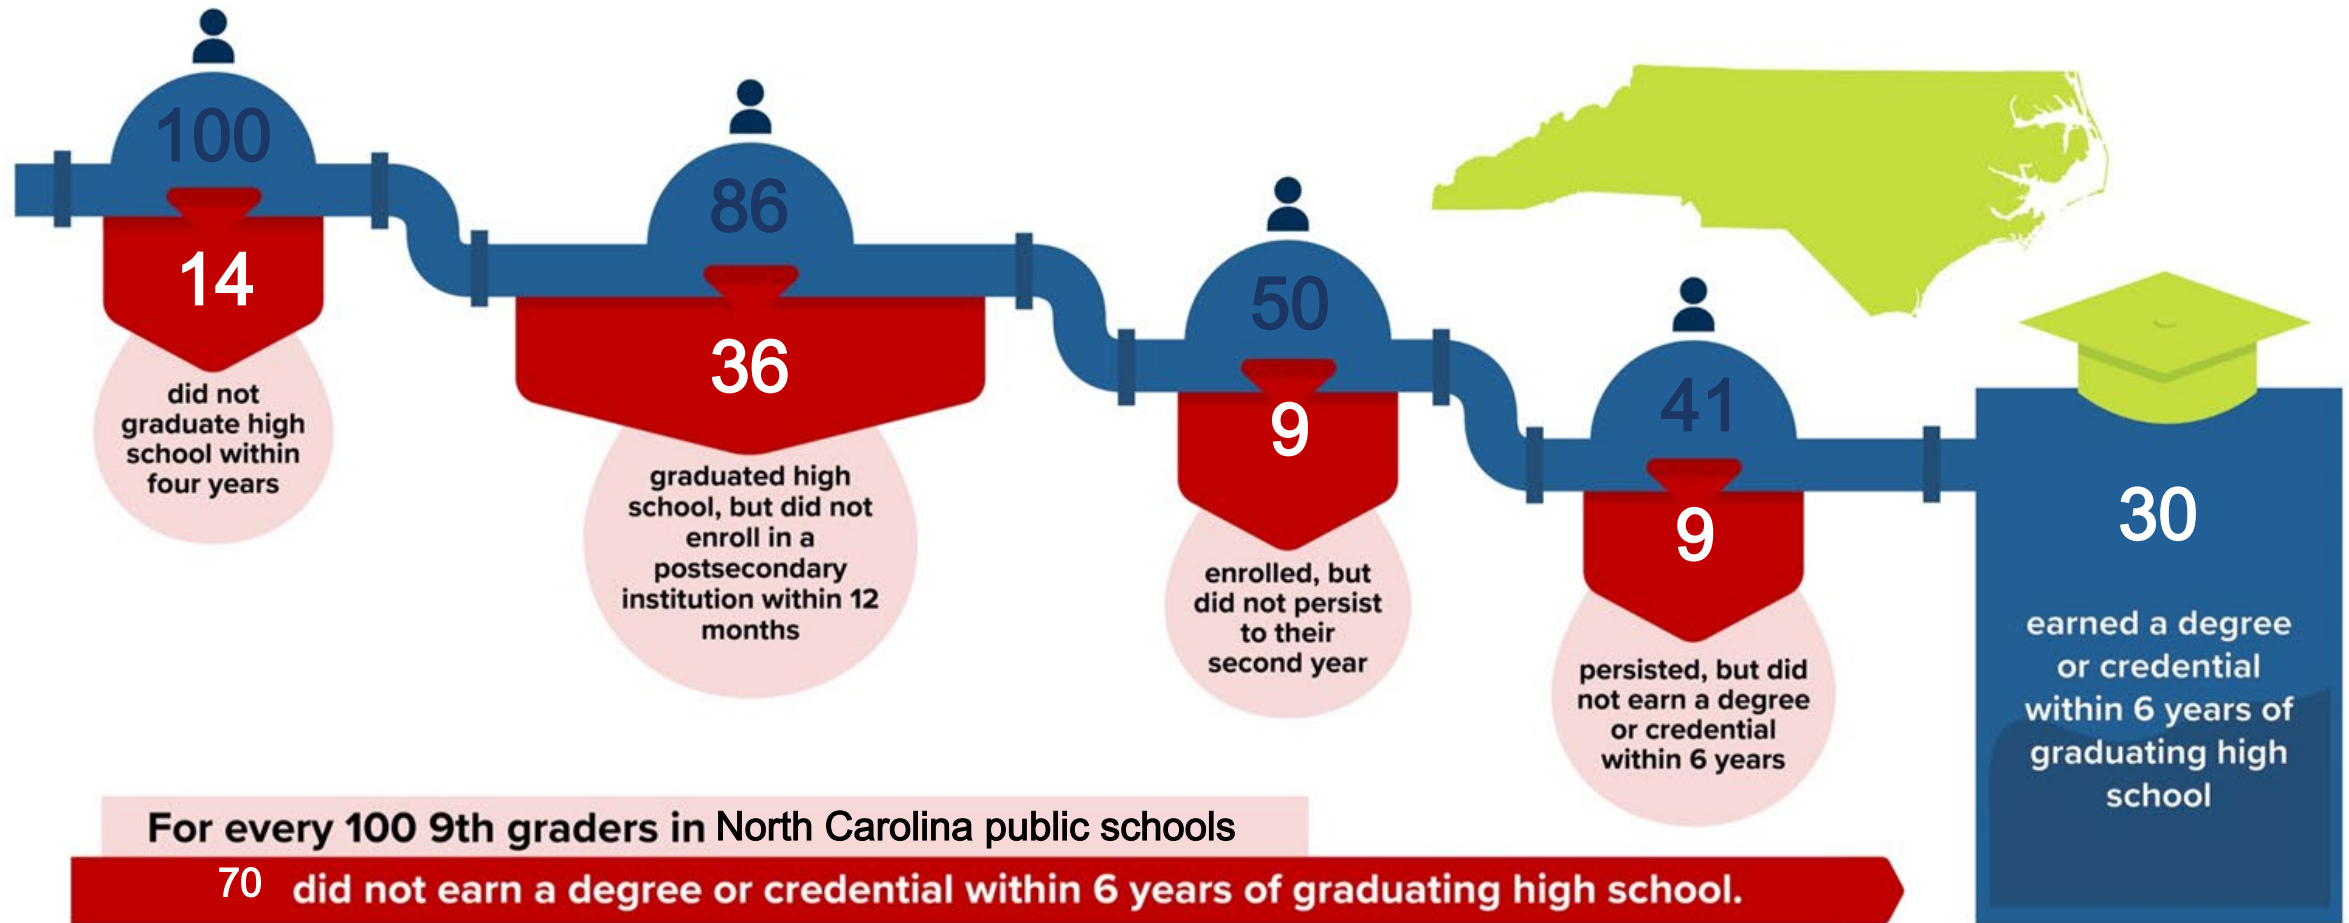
100

14

did not graduate high school within four years

86

36

graduated high school, but did not enroll in a postsecondary institution within 12 months

50

9

enrolled, but did not persist to their second year

41

9

persisted, but did not earn a degree or credential within 6 years

30

earned a degree or credential within 6 years of graduating high school

For every 100 9th graders in North Carolina public schools

70 did not earn a degree or credential within 6 years of graduating high school.